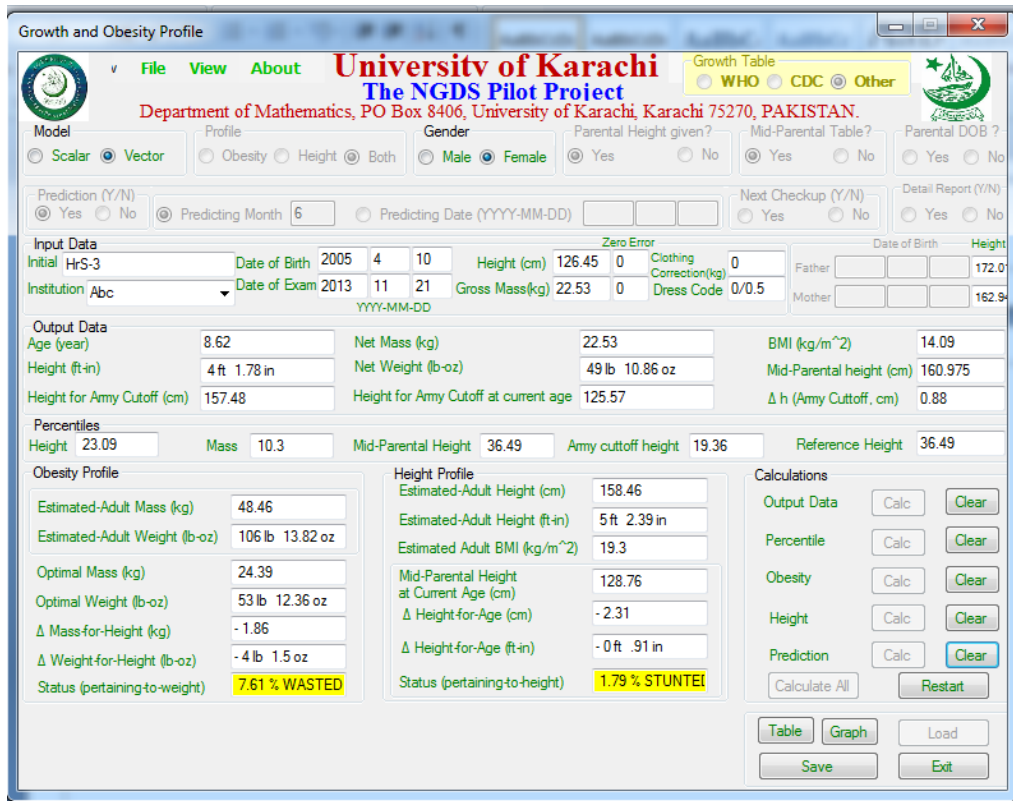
Growth and Obesity Profile

v File View About

University of Karachi
The NGDS Pilot Project
Department of Mathematics, PO Box 8406, University of Karachi, Karachi 75270, PAKISTAN.

Growth Table
WHO CDC Other

Model
Scalar Vector

Profile
Obesity Height Both

Gender
Male Female

Parental Height given?
Yes No

Mid-Parental Table?
Yes No

Parental DOB ?
Yes No

Prediction (Y/N)
Yes No

Predicting Month 6

Predicting Date (YYYY-MM-DD)

Next Checkup (Y/N)
Yes No

Detail Report (Y/N)
Yes No

Input Data
Initial HrS-3
Institution Abc
Date of Birth 2005 4 10
Date of Exam 2013 11 21
YYYY-MM-DD
Zero Error
Height (cm) 126.45 0
Gross Mass(kg) 22.53 0
Clothing Correction(kg) 0
Dress Code 0/0.5
Date of Birth Height
Father 172.0
Mother 162.9

Output Data
Age (year) 8.62
Height (ft-in) 4 ft 1.78 in
Height for Army Cutoff (cm) 157.48
Net Mass (kg) 22.53
Net Weight (lb-oz) 49 lb 10.86 oz
Height for Army Cutoff at current age 125.57
BMI (kg/m^2) 14.09
Mid-Parental height (cm) 160.975
Δ h (Army Cuttoff, cm) 0.88

Percentiles
Height 23.09
Mass 10.3
Mid-Parental Height 36.49
Army cuttoff height 19.36
Reference Height 36.49

Obesity Profile
Estimated-Adult Mass (kg) 48.46
Estimated-Adult Weight (lb-oz) 106 lb 13.82 oz
Optimal Mass (kg) 24.39
Optimal Weight (lb-oz) 53 lb 12.36 oz
Δ Mass-for-Height (kg) - 1.86
Δ Weight-for-Height (lb-oz) - 4 lb 1.5 oz
Status (pertaining-to-weight) 7.61 % WASTED

Height Profile
Estimated-Adult Height (cm) 158.46
Estimated-Adult Height (ft-in) 5 ft 2.39 in
Estimated Adult BMI (kg/m^2) 19.3
Mid-Parental Height at Current Age (cm) 128.76
Δ Height-for-Age (cm) - 2.31
Δ Height-for-Age (ft-in) - 0 ft .91 in
Status (pertaining-to-height) 1.79 % STUNTEI

Calculations
Output Data Calc Clear
Percentile Calc Clear
Obesity Calc Clear
Height Calc Clear
Prediction Calc Clear
Calculate All
Restart

Table Graph Load
Save Exit